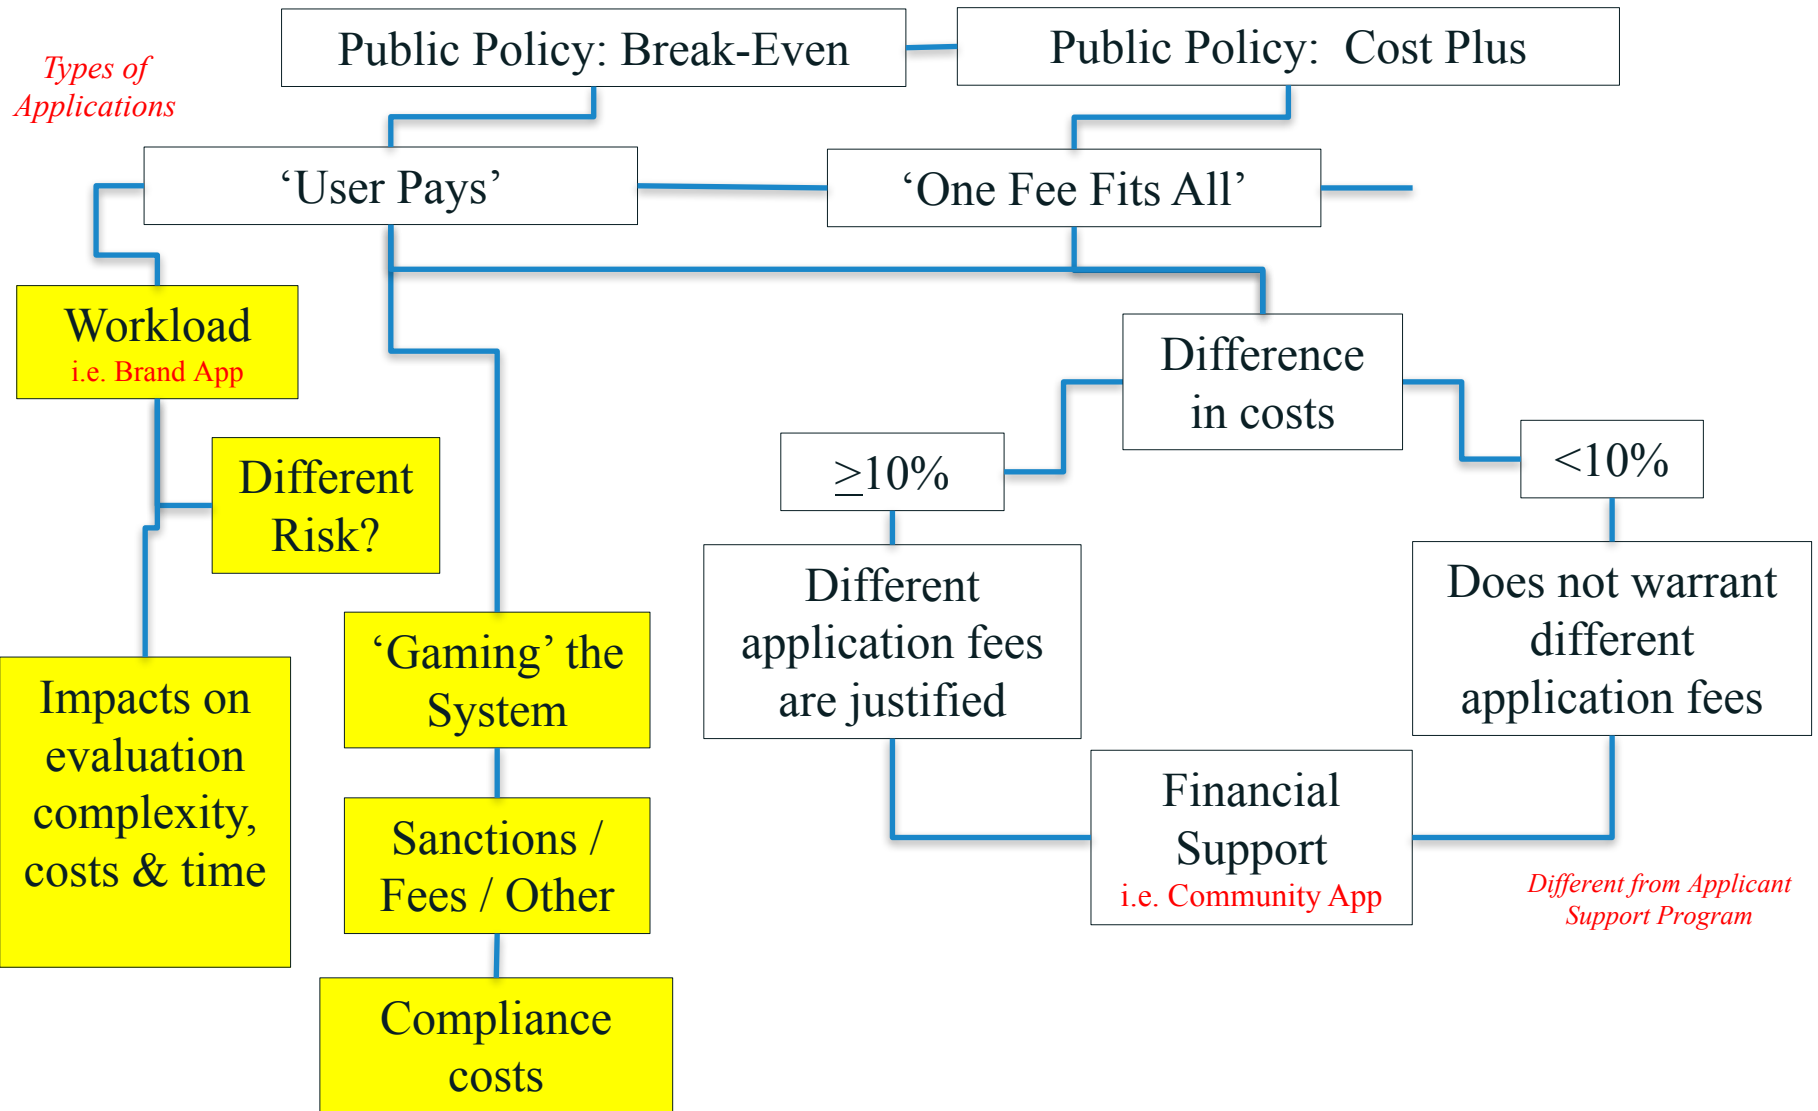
Types of Applications

Public Policy: Break-Even

Public Policy: Cost Plus

‘User Pays’

‘One Fee Fits All’

Workload
i.e. Brand App

Different Risk?

Impacts on evaluation complexity, costs & time

‘Gaming’ the System

Sanctions / Fees / Other

Compliance costs

Difference in costs

$\geq$10%

<10%

Different application fees are justified

Does not warrant different application fees

Financial Support
i.e. Community App

Different from Applicant Support Program